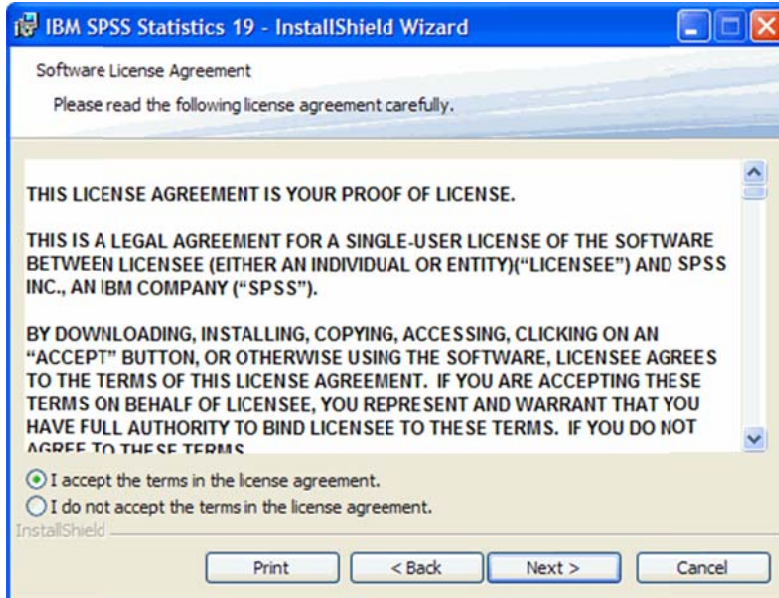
IBM SPSS Statistics 19 - InstallShield Wizard

Software License Agreement

Please read the following license agreement carefully.

THIS LICENSE AGREEMENT IS YOUR PROOF OF LICENSE.

THIS IS A LEGAL AGREEMENT FOR A SINGLE-USER LICENSE OF THE SOFTWARE BETWEEN LICENSEE (EITHER AN INDIVIDUAL OR ENTITY)("LICENSEE") AND SPSS INC., AN IBM COMPANY ("SPSS").

BY DOWNLOADING, INSTALLING, COPYING, ACCESSING, CLICKING ON AN "ACCEPT" BUTTON, OR OTHERWISE USING THE SOFTWARE, LICENSEE AGREES TO THE TERMS OF THIS LICENSE AGREEMENT. IF YOU ARE ACCEPTING THESE TERMS ON BEHALF OF LICENSEE, YOU REPRESENT AND WARRANT THAT YOU HAVE FULL AUTHORITY TO BIND LICENSEE TO THESE TERMS. IF YOU DO NOT AGREE TO THESE TERMS

I accept the terms in the license agreement.

I do not accept the terms in the license agreement.

InstallShield

Print

< Back

Next >

Cancel